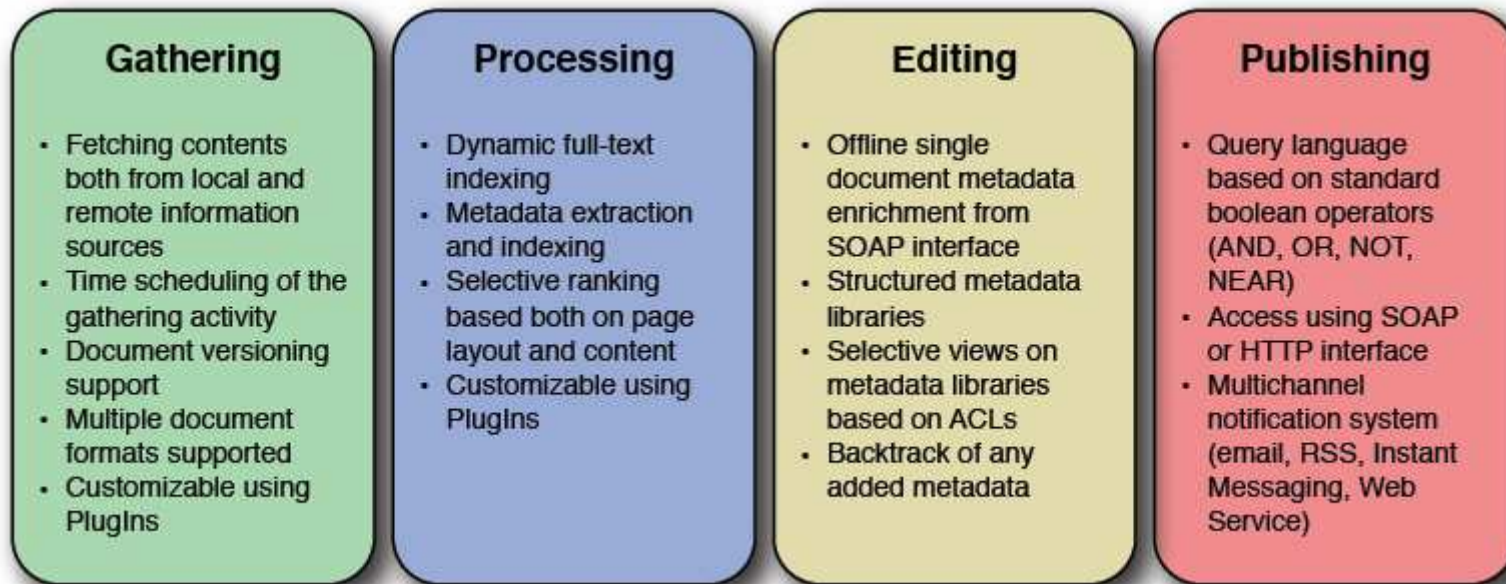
Gathering

- Fetching contents both from local and remote information sources
- Time scheduling of the gathering activity
- Document versioning support
- Multiple document formats supported
- Customizable using PlugIns

Processing

- Dynamic full-text indexing
- Metadata extraction and indexing
- Selective ranking based both on page layout and content
- Customizable using PlugIns

Editing

- Offline single document metadata enrichment from SOAP interface
- Structured metadata libraries
- Selective views on metadata libraries based on ACLs
- Backtrack of any added metadata

Publishing

- Query language based on standard boolean operators (AND, OR, NOT, NEAR)
- Access using SOAP or HTTP interface
- Multichannel notification system (email, RSS, Instant Messaging, Web Service)